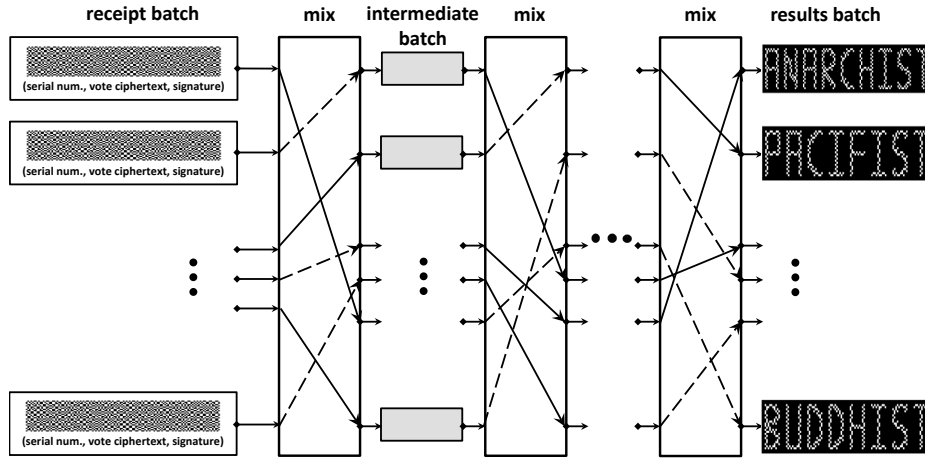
receipt batch

mix

intermediate batch

mix

mix

results batch

(serial num., vote ciphertext, signature)

(serial num., vote ciphertext, signature)

(serial num., vote ciphertext, signature)

ANARCHIST

PACIFIST

BUDDHIST